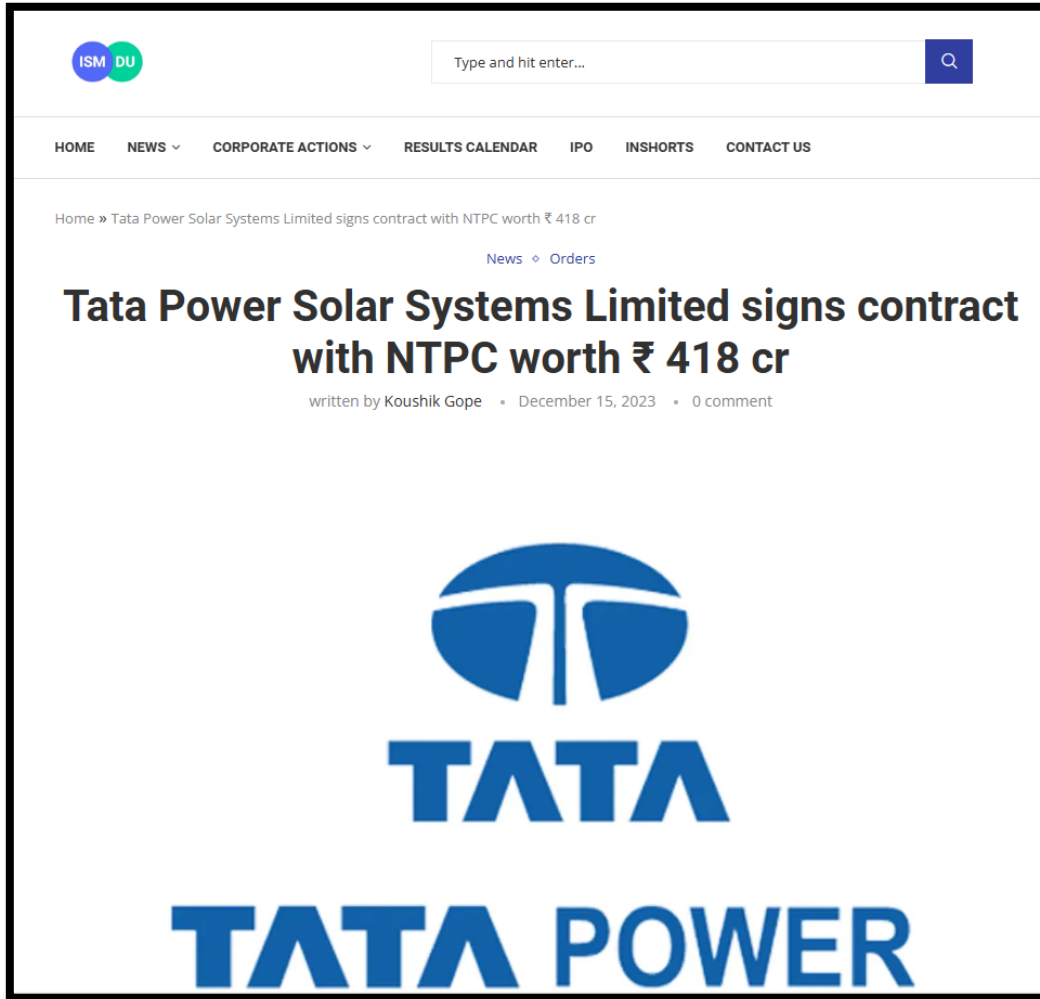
ISM DU

Type and hit enter...

HOME NEWS CORPORATE ACTIONS RESULTS CALENDAR IPO INSHORTS CONTACT US

Home » Tata Power Solar Systems Limited signs contract with NTPC worth ₹ 418 cr

News ◇ Orders

Tata Power Solar Systems Limited signs contract with NTPC worth ₹ 418 cr

written by Koushik Gope • December 15, 2023 • 0 comment

TATA

TATA POWER